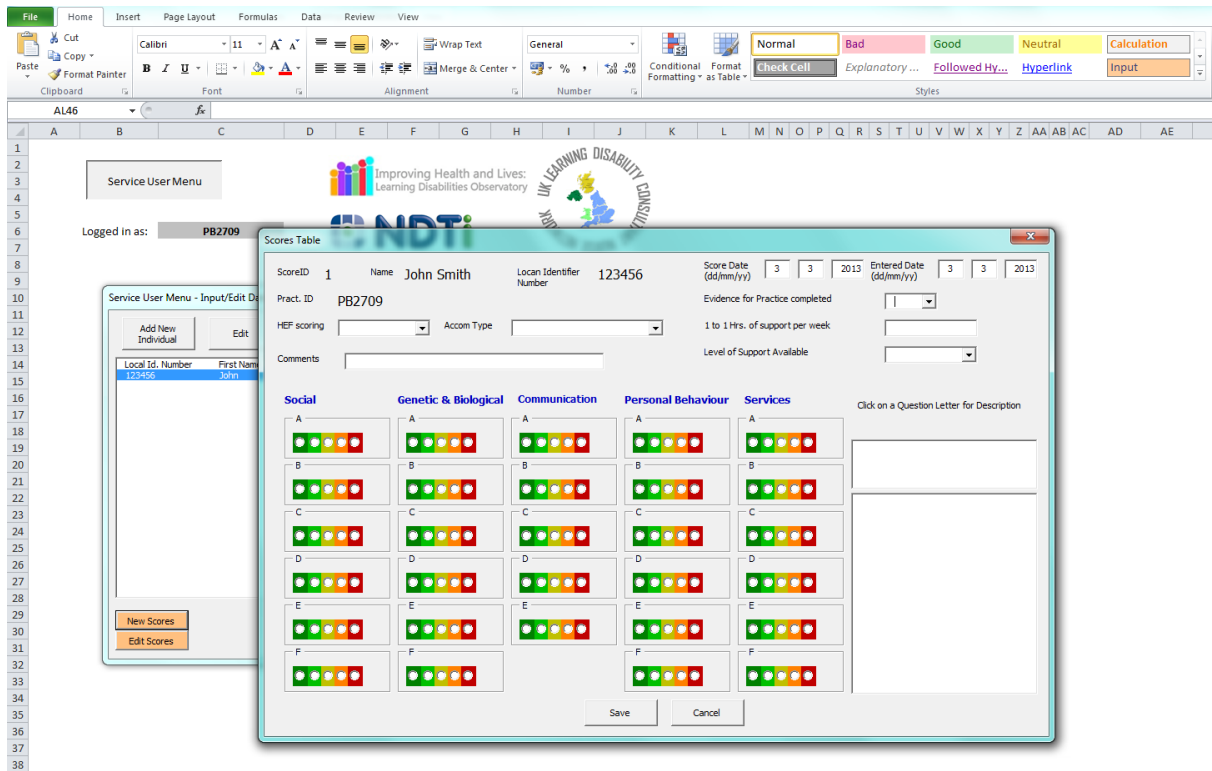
File Home Insert Page Layout Formulas Data Review View

Cut
Copy
Paste
Format Painter
Clipboard

Calibri 11
B I U
Font

Wrap Text
Merge & Center
Alignment

General
% ,
Number

Conditional Formatting
Format as Table
Normal
Bad
Good
Neutral
Calculation
Check Cell
Explanatory ...
Followed Hy...
Hyperlink
Input
Styles

AL46 $f_x$

A B C D E F G H I J K L M N O P Q R S T U V W X Y Z AA AB AC AD AE

1 2 3 4 5 6 7 8 9 10 11 12 13 14 15 16 17 18 19 20 21 22 23 24 25 26 27 28 29 30 31 32 33 34 35 36 37 38

Service User Menu

Improving Health and Lives: Learning Disabilities Observatory

UK LEARNING DISABILITY CONSU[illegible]

NDTi

Logged in as: PB2709

Service User Menu - Input/Edit Da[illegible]

Add New Individual
Edit

Local Id. Number First Nam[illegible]
123456 John

New Scores
Edit Scores

Scores Table

ScoreID 1
Name John Smith
Locan Identifier Number 123456
Score Date (dd/mm/yy) 3 3 2013
Entered Date (dd/mm/yy) 3 3 2013
Pract. ID PB2709
Evidence for Practice completed
HEF scoring
Accom Type
1 to 1 Hrs. of support per week
Comments
Level of Support Available

Social
Genetic & Biological
Communication
Personal Behaviour
Services

Click on a Question Letter for Description

A B C D E F
A B C D E F
A B C D E
A B C D E F
A B C D E F

Save
Cancel